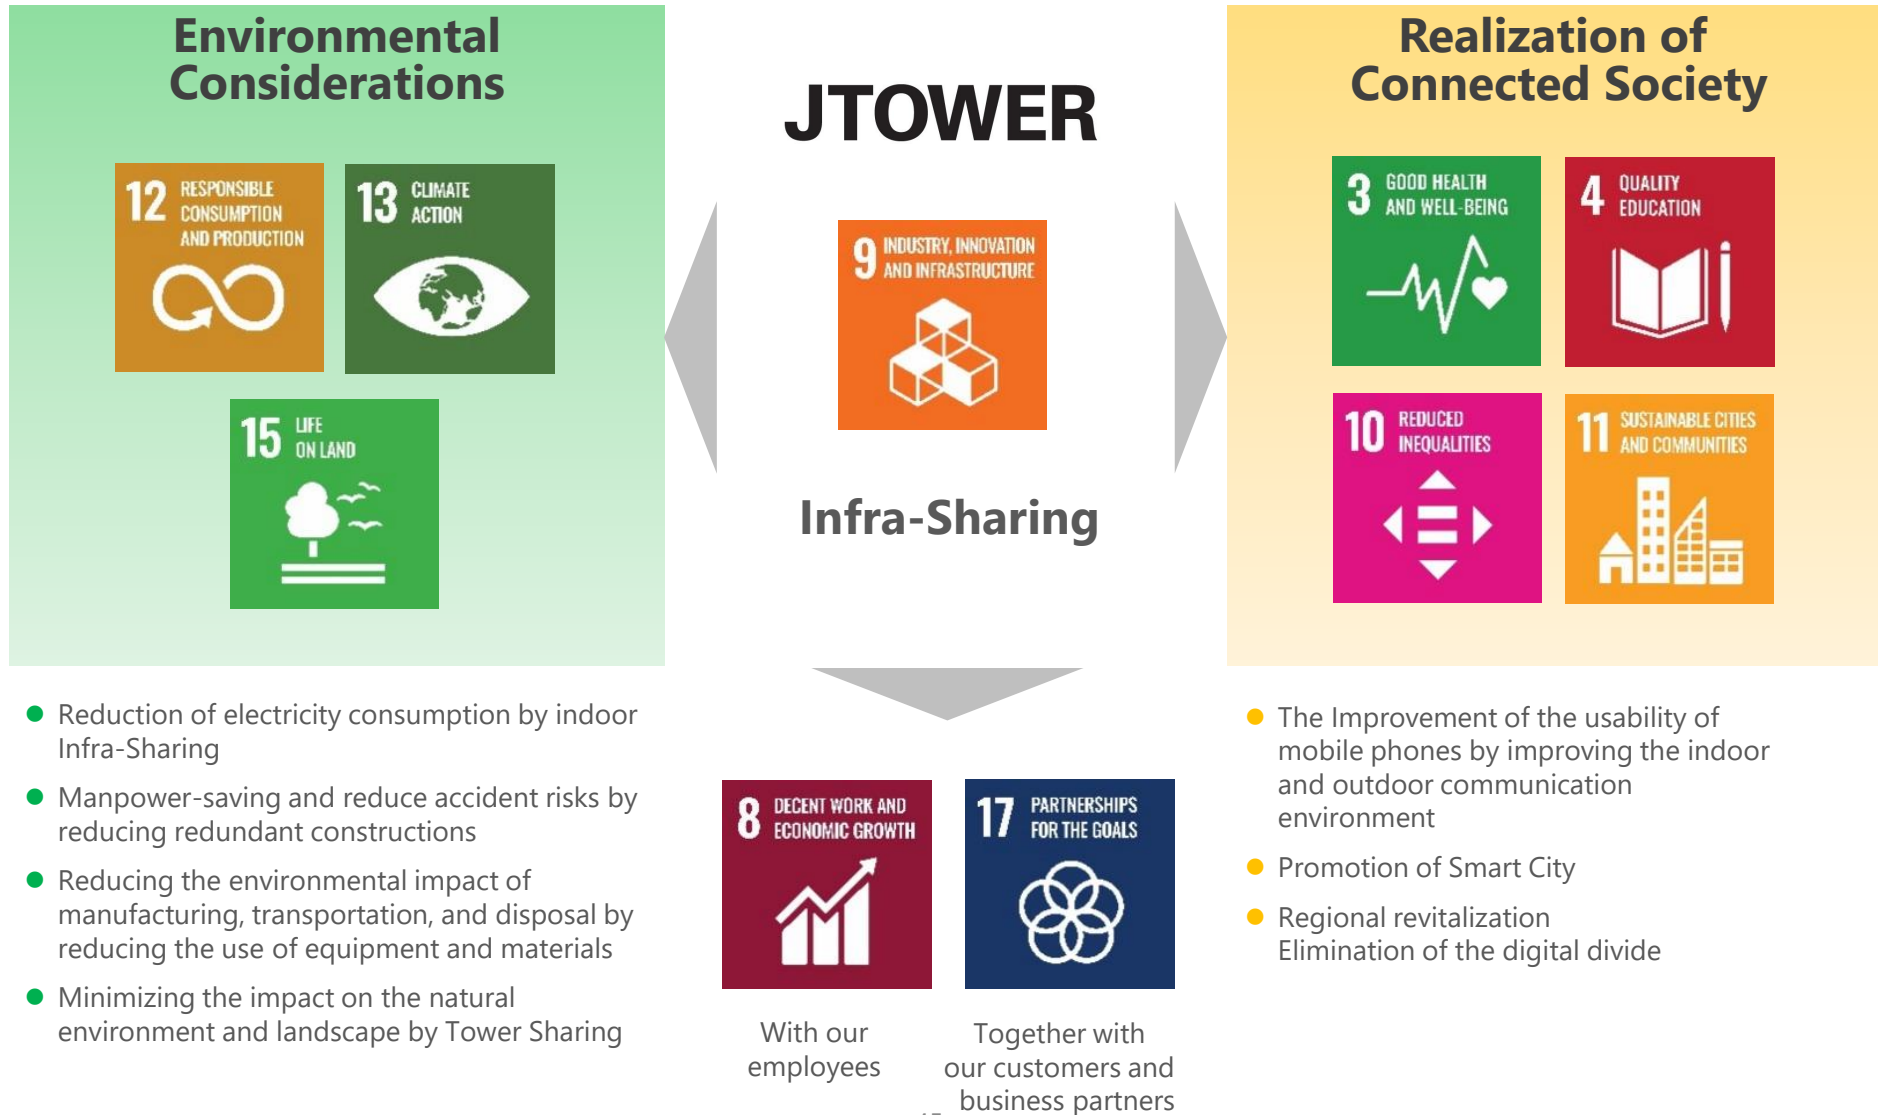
Environmental Considerations

12 RESPONSIBLE CONSUMPTION AND PRODUCTION

13 CLIMATE ACTION

15 LIFE ON LAND

JTOWER

9 INDUSTRY, INNOVATION AND INFRASTRUCTURE

Infra-Sharing

Realization of Connected Society

3 GOOD HEALTH AND WELL-BEING

4 QUALITY EDUCATION

10 REDUCED INEQUALITIES

11 SUSTAINABLE CITIES AND COMMUNITIES

- Reduction of electricity consumption by indoor Infra-Sharing
- Manpower-saving and reduce accident risks by reducing redundant constructions
- Reducing the environmental impact of manufacturing, transportation, and disposal by reducing the use of equipment and materials
- Minimizing the impact on the natural environment and landscape by Tower Sharing

8 DECENT WORK AND ECONOMIC GROWTH

17 PARTNERSHIPS FOR THE GOALS

With our employees

Together with our customers and business partners

- The Improvement of the usability of mobile phones by improving the indoor and outdoor communication environment
- Promotion of Smart City
- Regional revitalization
Elimination of the digital divide